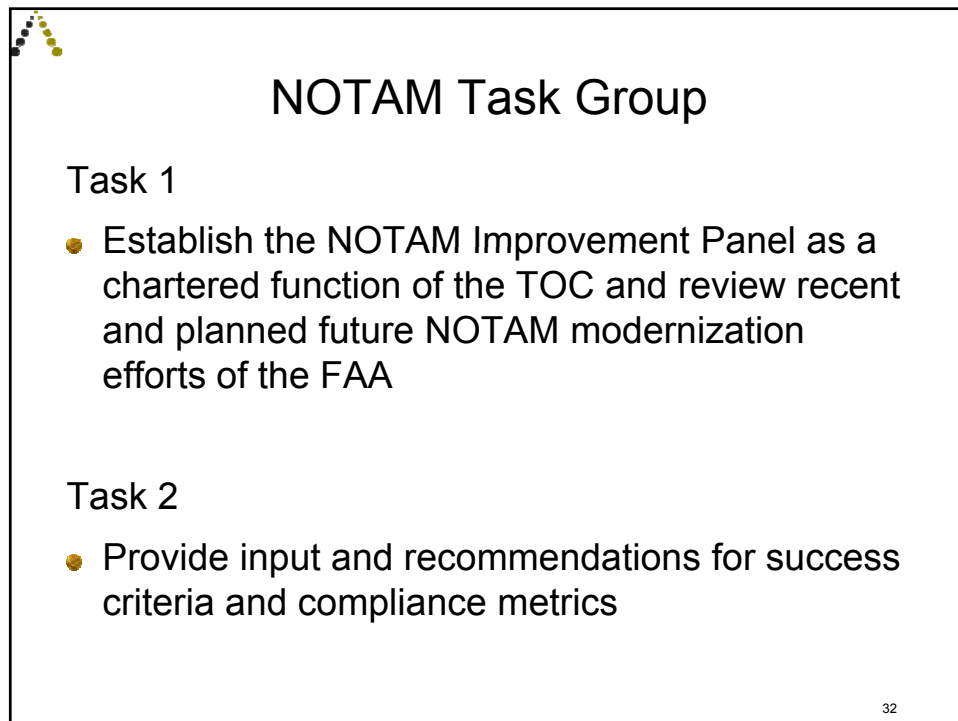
NOTAM Task Group

Task 1

Establish the NOTAM Improvement Panel as a chartered function of the TOC and review recent and planned future NOTAM modernization efforts of the FAA

Task 2

Provide input and recommendations for success criteria and compliance metrics

32